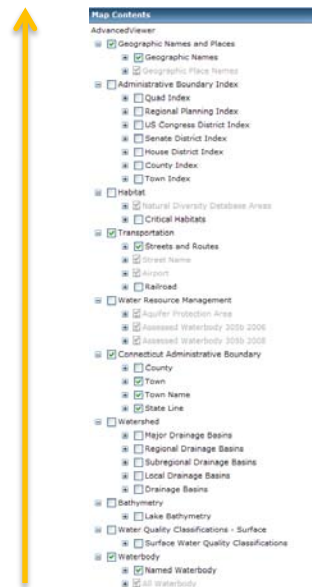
Map Contents
AdvancedViewer
Geographic Names and Places
Geographic Names
Geographic Place Names
Administrative Boundary Index
Quad Index
Regional Planning Index
US Congress District Index
Senate District Index
House District Index
County Index
Town Index
Habitat
Natural Diversity Database Areas
Critical Habitats
Transportation
Streets and Routes
Street Name
Airport
Railroad
Water Resource Management
Aquifer Protection Area
Assessed Waterbody 305b 2006
Assessed Waterbody 305b 2006
Connecticut Administrative Boundary
County
Town
Town Name
State Line
Watershed
Major Drainage Basins
Regional Drainage Basins
Subregional Drainage Basins
Local Drainage Basins
Drainage Basins
Bathymetry
Lake Bathymetry
Water Quality Classifications - Surface
Surface Water Quality Classifications
Waterbody
Named Waterbody
All Waterbody